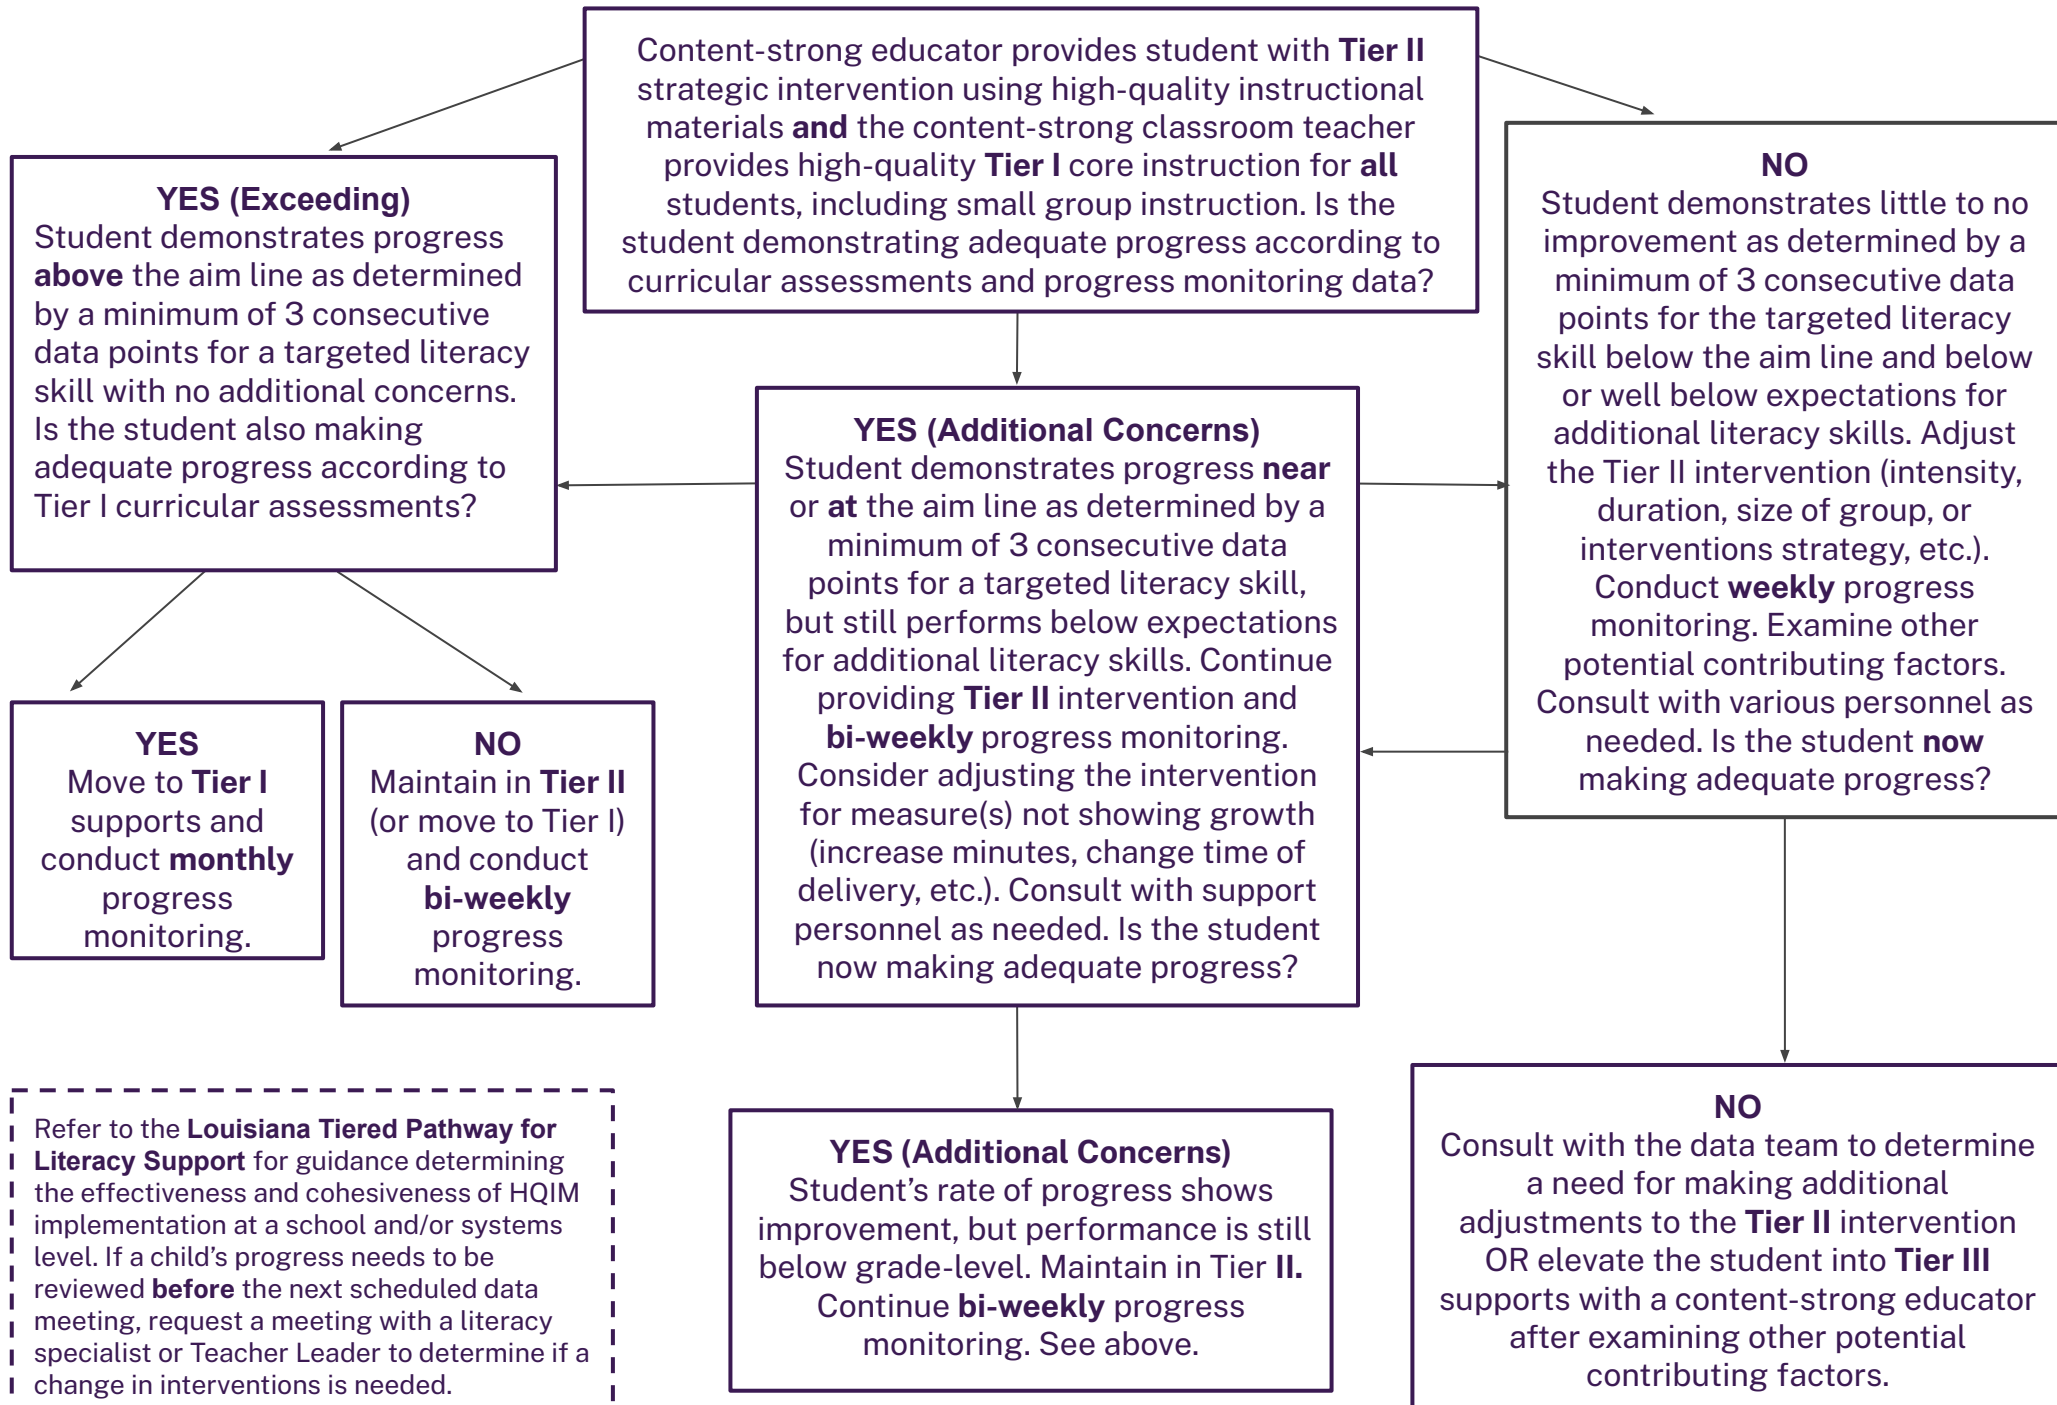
Content-strong educator provides student with Tier II strategic intervention using high-quality instructional materials and the content-strong classroom teacher provides high-quality Tier I core instruction for all students, including small group instruction. Is the student demonstrating adequate progress according to curricular assessments and progress monitoring data?

YES (Exceeding)
Student demonstrates progress above the aim line as determined by a minimum of 3 consecutive data points for a targeted literacy skill with no additional concerns. Is the student also making adequate progress according to Tier I curricular assessments?

YES
Move to Tier I supports and conduct monthly progress monitoring.

NO
Maintain in Tier II (or move to Tier I) and conduct bi-weekly progress monitoring.

YES (Additional Concerns)
Student demonstrates progress near or at the aim line as determined by a minimum of 3 consecutive data points for a targeted literacy skill, but still performs below expectations for additional literacy skills. Continue providing Tier II intervention and bi-weekly progress monitoring. Consider adjusting the intervention for measure(s) not showing growth (increase minutes, change time of delivery, etc.). Consult with support personnel as needed. Is the student now making adequate progress?

NO
Student demonstrates little to no improvement as determined by a minimum of 3 consecutive data points for the targeted literacy skill below the aim line and below or well below expectations for additional literacy skills. Adjust the Tier II intervention (intensity, duration, size of group, or interventions strategy, etc.). Conduct weekly progress monitoring. Examine other potential contributing factors. Consult with various personnel as needed. Is the student now making adequate progress?

Refer to the Louisiana Tiered Pathway for Literacy Support for guidance determining the effectiveness and cohesiveness of HQIM implementation at a school and/or systems level. If a child's progress needs to be reviewed before the next scheduled data meeting, request a meeting with a literacy specialist or Teacher Leader to determine if a change in interventions is needed.

YES (Additional Concerns)
Student's rate of progress shows improvement, but performance is still below grade-level. Maintain in Tier II. Continue bi-weekly progress monitoring. See above.

NO
Consult with the data team to determine a need for making additional adjustments to the Tier II intervention OR elevate the student into Tier III supports with a content-strong educator after examining other potential contributing factors.